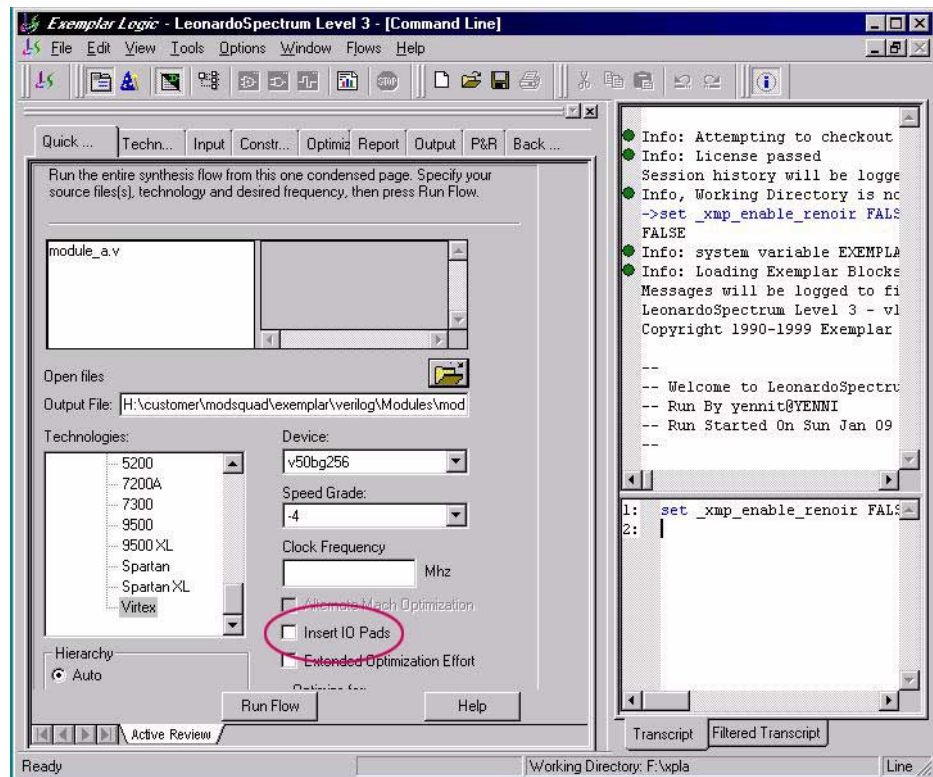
Exemplar Logic - LeonardoSpectrum Level 3 - [Command Line]

File Edit View Tools Options Window Flows Help

Quick ... | Techn... | Input | Constr... | Optimiz | Report | Output | P&R | Back ...

Run the entire synthesis flow from this one condensed page. Specify your source file(s), technology and desired frequency, then press Run Flow.

module_a.v

Open files

Output File: H:\customer\modsquad\exemplar\verilog\Modules\mod

Technologies:

5200
7200A
7300
9500
9500 XL
Spartan
Spartan XL
Virtex

Device:
v50bg256

Speed Grade:
-4

Clock Frequency
Mhz

Alternate Mach Optimization

Insert IO Pads

Extended Optimization Effort

Hierarchy
Auto

Run Flow

Help

Active Review

Info: Attempting to checkout
Info: License passed
Session history will be logge
Info, Working Directory is nc
->set _xmp_enable_renoir FALS
FALSE
Info: system variable EXEMPLA
Info: Loading Exemplar Blocks
Messages will be logged to fi
LeonardoSpectrum Level 3 - v1
Copyright 1990-1999 Exemplar

--
-- Welcome to LeonardoSpectru
-- Run By yennit@YENNI
-- Run Started On Sun Jan 09
--

1: set _xmp_enable_renoir FALS
2:

Transcript | Filtered Transcript

Ready | Working Directory: F:\xpla | Line